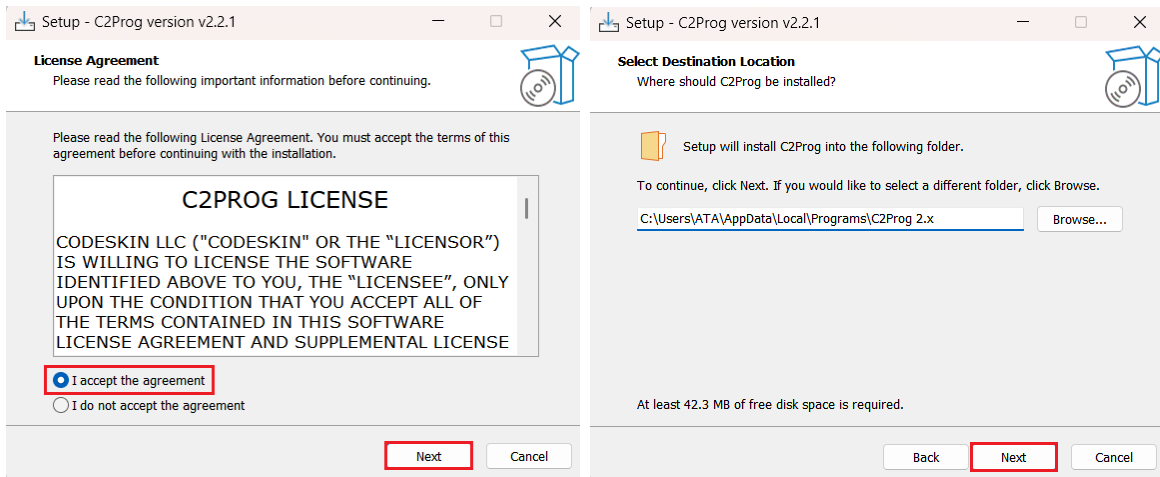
Setup - C2Prog version v2.2.1

License Agreement
Please read the following important information before continuing.

Please read the following License Agreement. You must accept the terms of this agreement before continuing with the installation.

C2PROG LICENSE

CODESKIN LLC ("CODESKIN" OR THE "LICENSOR") IS WILLING TO LICENSE THE SOFTWARE IDENTIFIED ABOVE TO YOU, THE "LICENSEE", ONLY UPON THE CONDITION THAT YOU ACCEPT ALL OF THE TERMS CONTAINED IN THIS SOFTWARE LICENSE AGREEMENT AND SUPPLEMENTAL LICENSE

I accept the agreement
I do not accept the agreement

Next Cancel

Setup - C2Prog version v2.2.1

Select Destination Location
Where should C2Prog be installed?

Setup will install C2Prog into the following folder.

To continue, click Next. If you would like to select a different folder, click Browse.

C:\Users\ATA\AppData\Local\Programs\C2Prog 2.x
Browse...

At least 42.3 MB of free disk space is required.

Back Next Cancel